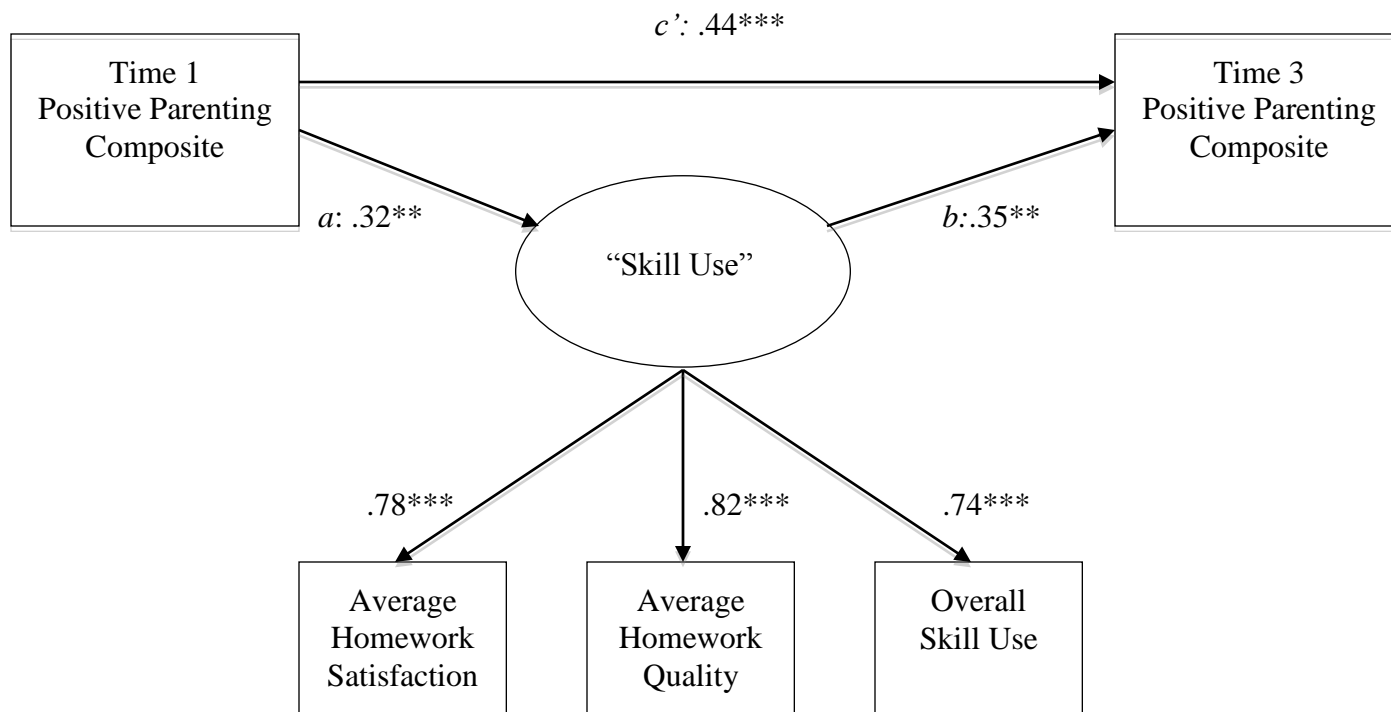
c': .44***

Time 1
Positive Parenting
Composite

Time 3
Positive Parenting
Composite

a: .32**

b:.35**

"Skill Use"

.78***

.82***

.74***

Average
Homework
Satisfaction

Average
Homework
Quality

Overall
Skill Use